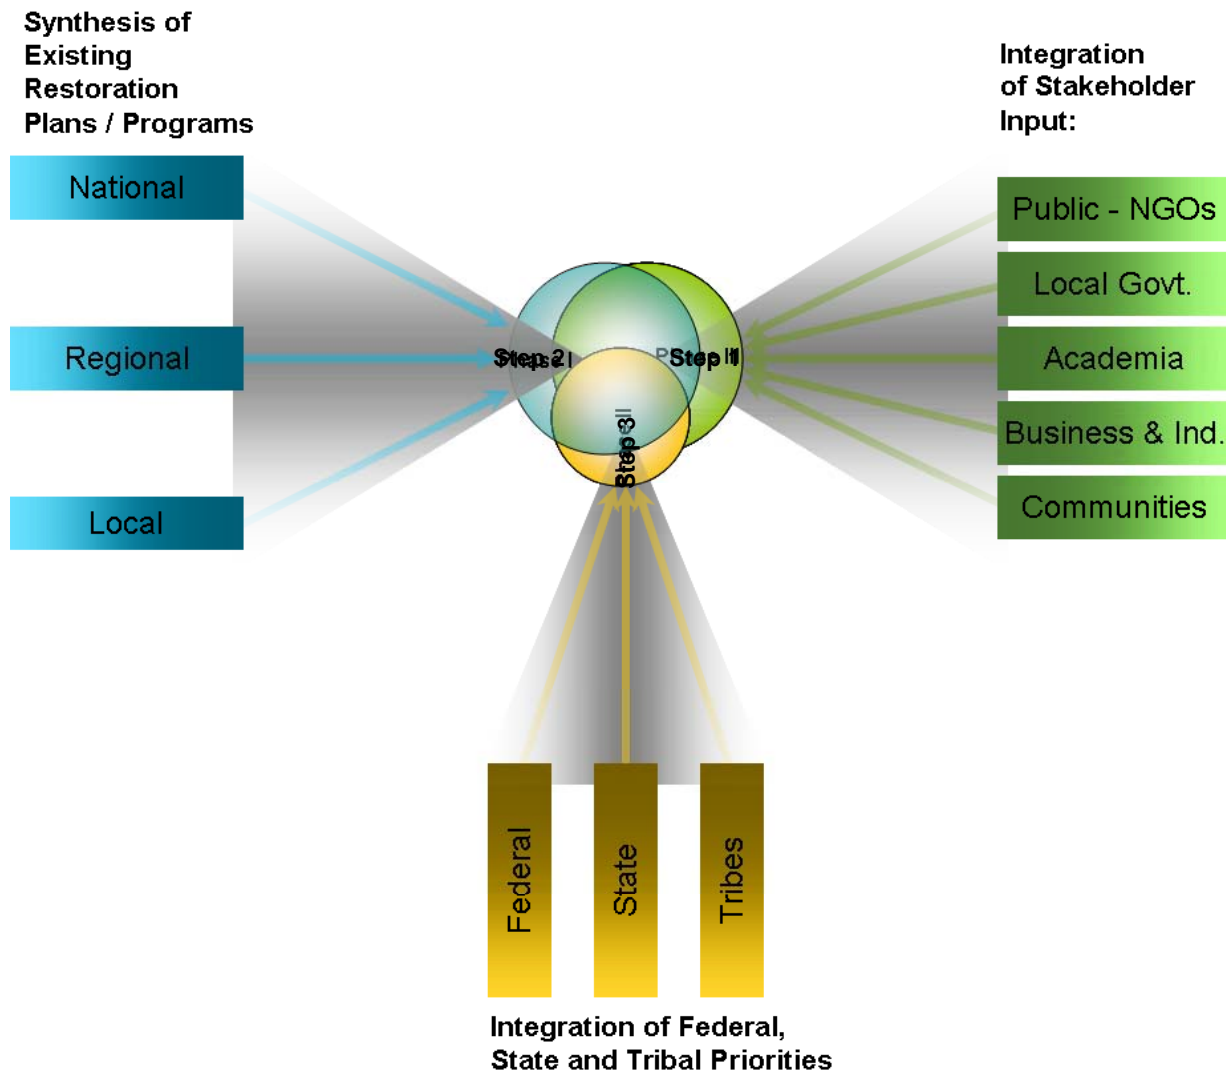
Synthesis of Existing Restoration Plans / Programs

National

Regional

Local

Integration of Stakeholder Input:

Public - NGOs

Local Govt.

Academia

Business & Ind.

Communities

Step 2

Step 1

Step 3

Federal

State

Tribes

Integration of Federal, State and Tribal Priorities